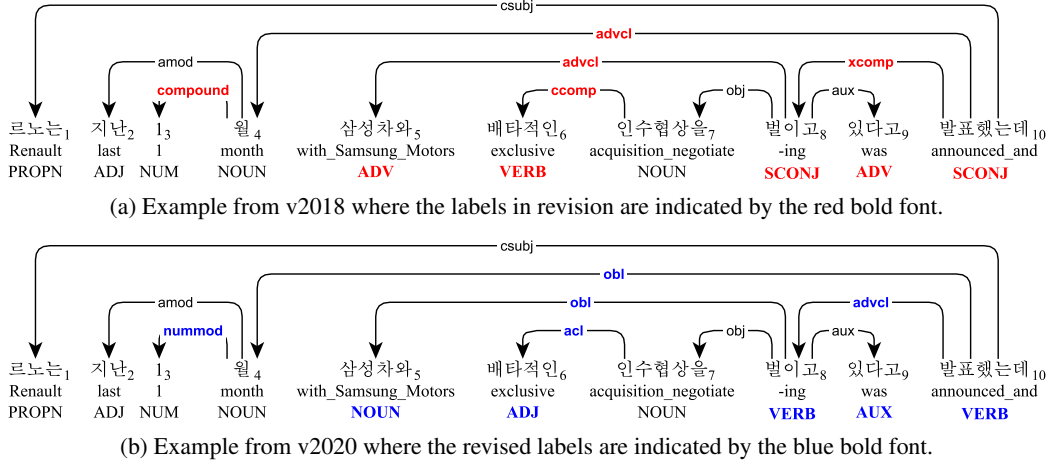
csubj
advcl
amod
advcl
xcomp
compound
ccomp
obj
aux

르노는$_1$ 지난$_2$ 1$_3$ 월$_4$ 삼성차와$_5$ 배타적인$_6$ 인수협상을$_7$ 벌이고$_8$ 있다고$_9$ 발표했는데$_{10}$
Renault last 1 month with_Samsung_Motors exclusive acquisition_negotiate -ing was announced_and
PROPN ADJ NUM NOUN ADV VERB NOUN SCONJ ADV SCONJ

(a) Example from v2018 where the labels in revision are indicated by the red bold font.

csubj
obl
amod
obl
advcl
nummod
acl
obj
aux

르노는$_1$ 지난$_2$ 1$_3$ 월$_4$ 삼성차와$_5$ 배타적인$_6$ 인수협상을$_7$ 벌이고$_8$ 있다고$_9$ 발표했는데$_{10}$
Renault last 1 month with_Samsung_Motors exclusive acquisition_negotiate -ing was announced_and
PROPN ADJ NUM NOUN NOUN ADJ NOUN VERB AUX VERB

(b) Example from v2020 where the revised labels are indicated by the blue bold font.